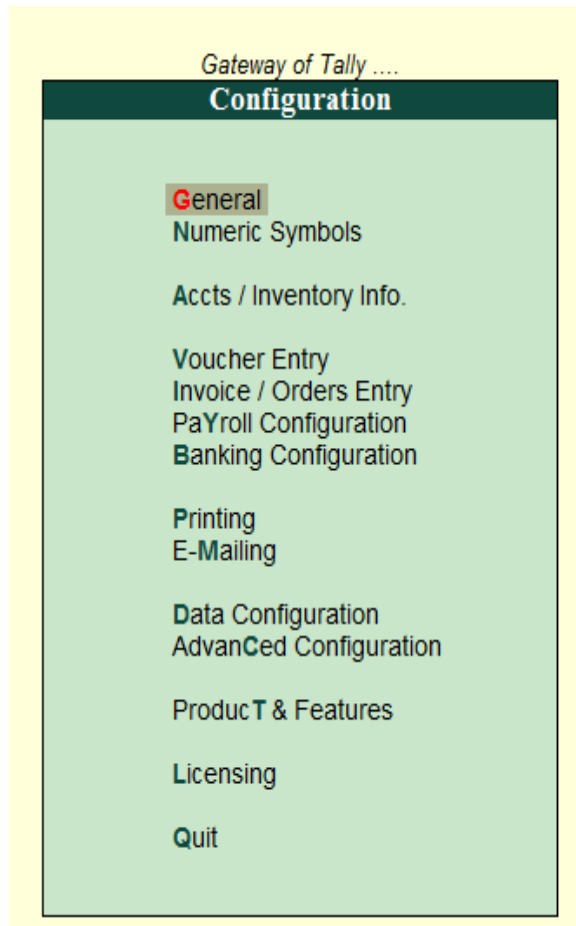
Gateway of Tally ....

Configuration

General
Numeric Symbols

Accts / Inventory Info.

Voucher Entry
Invoice / Orders Entry
PaYroll Configuration
Banking Configuration

Printing
E-Mailing

Data Configuration
AdvanCed Configuration

ProducT & Features

Licensing

Quit